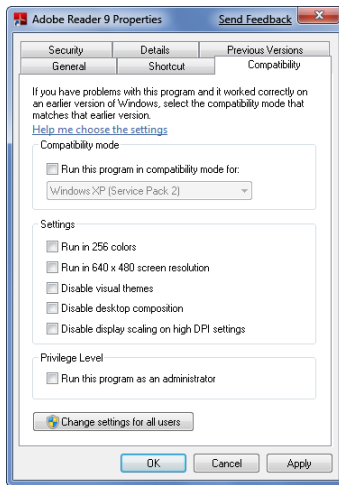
Adobe Reader 9 Properties
Send Feedback

Security
Details
Previous Versions
General
Shortcut
Compatibility

If you have problems with this program and it worked correctly on an earlier version of Windows, select the compatibility mode that matches that earlier version.

Help me choose the settings

Compatibility mode

Run this program in compatibility mode for:

Windows XP (Service Pack 2)

Settings

Run in 256 colors

Run in 640 x 480 screen resolution

Disable visual themes

Disable desktop composition

Disable display scaling on high DPI settings

Privilege Level

Run this program as an administrator

Change settings for all users

OK
Cancel
Apply